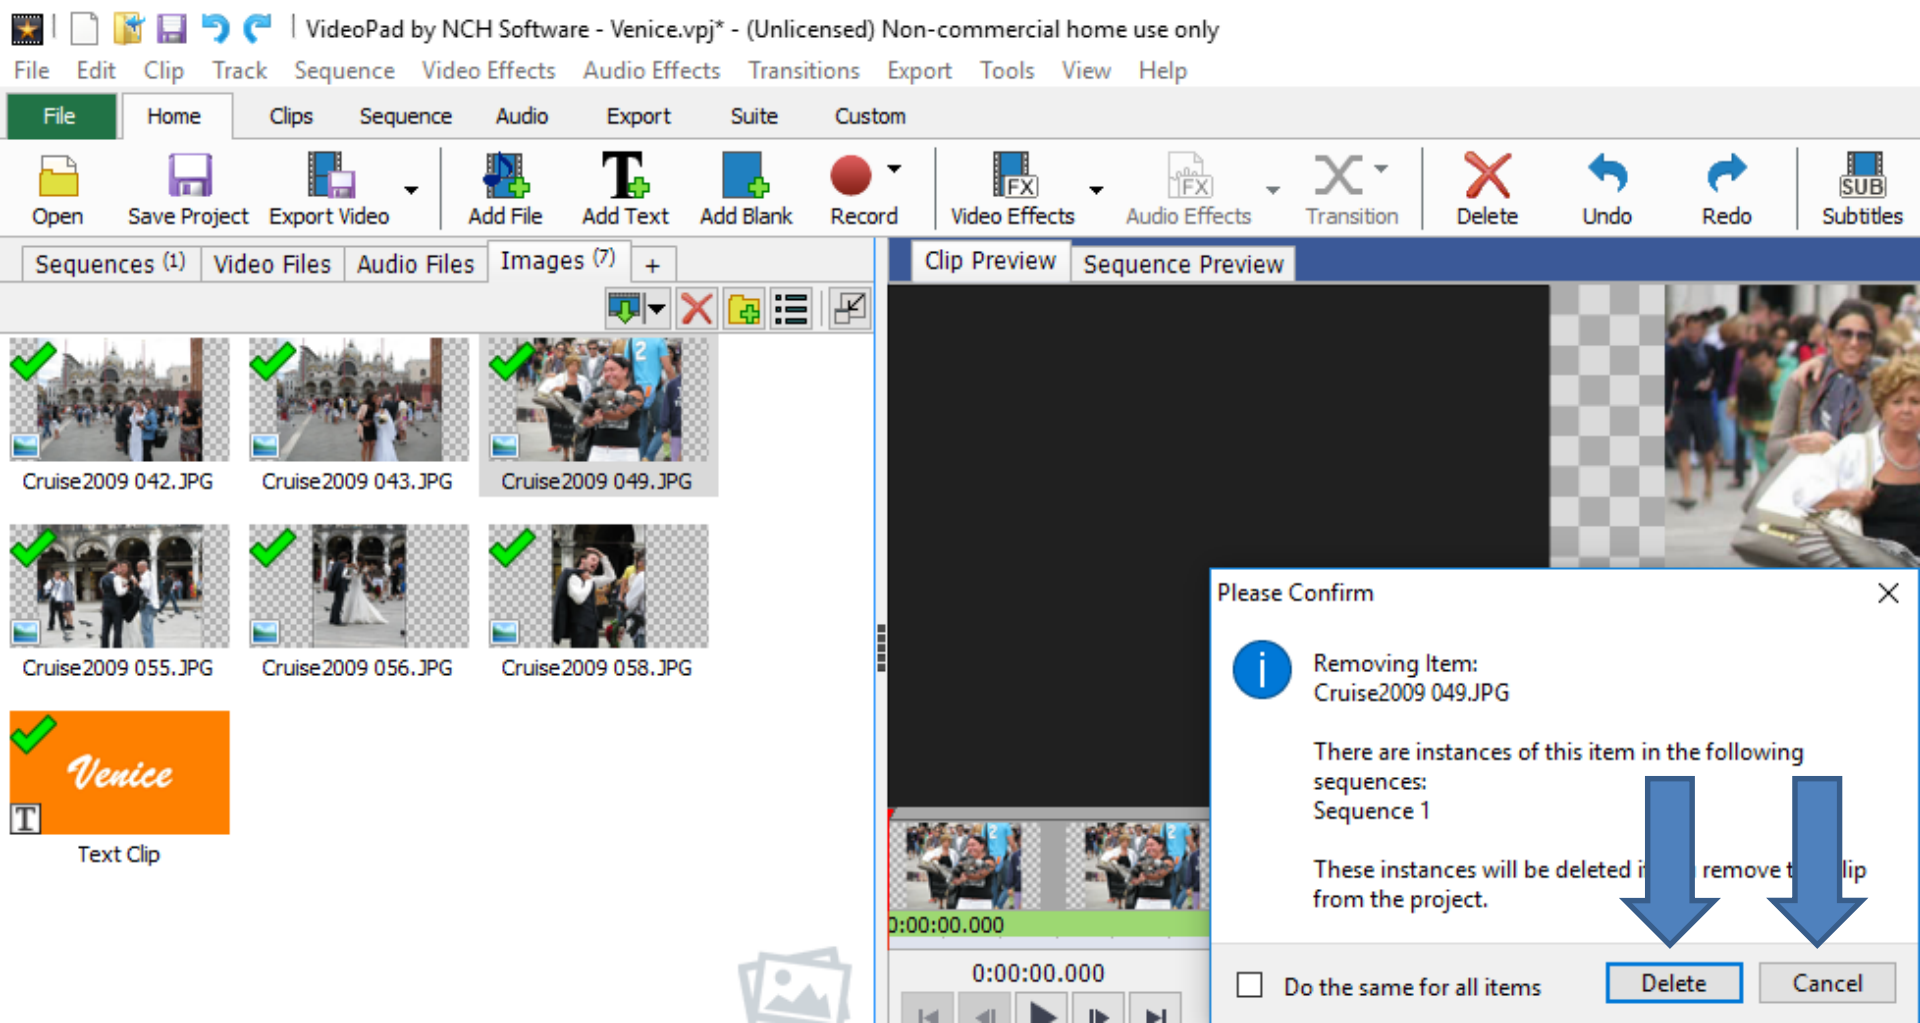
VideoPad by NCH Software - Venice.vpj* - (Unlicensed) Non-commercial home use only

File Edit Clip Track Sequence Video Effects Audio Effects Transitions Export Tools View Help

File Home Clips Sequence Audio Export Suite Custom

Open Save Project Export Video Add File Add Text Add Blank Record Video Effects Audio Effects Transition Delete Undo Redo Subtitles

Sequences (1) Video Files Audio Files Images (7) +

Cruise2009 042.JPG Cruise2009 043.JPG Cruise2009 049.JPG

Cruise2009 055.JPG Cruise2009 056.JPG Cruise2009 058.JPG

Venice

Text Clip

Clip Preview Sequence Preview

0:00:00.000

0:00:00.000

Please Confirm

Removing Item:
Cruise2009 049.JPG

There are instances of this item in the following sequences:
Sequence 1

These instances will be deleted i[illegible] remove t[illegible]lip from the project.

Do the same for all items

Delete Cancel